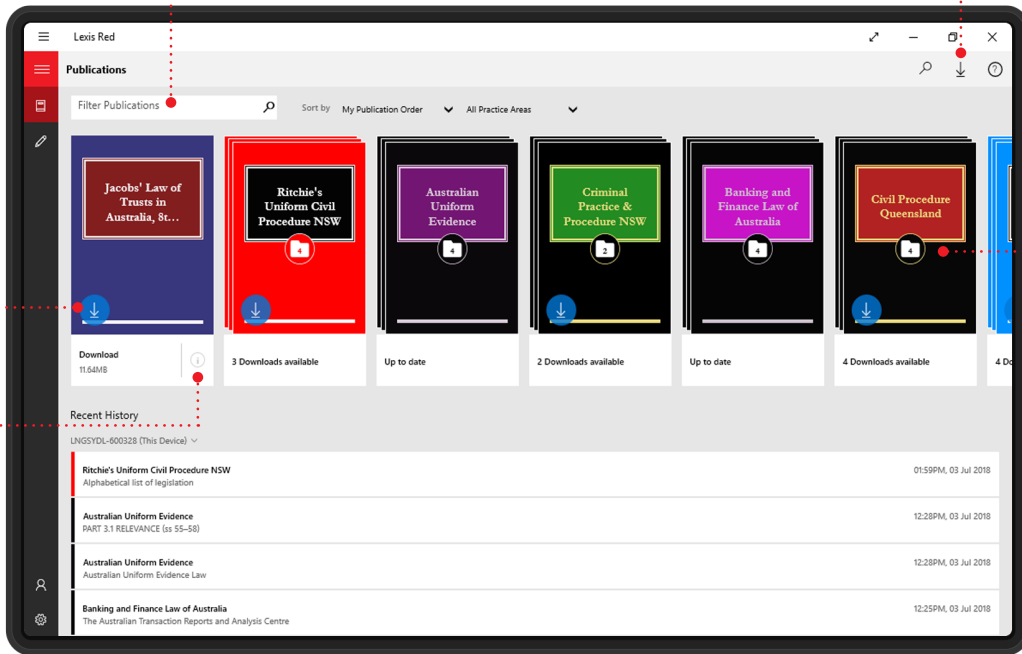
Lexis Red

Publications

Filter Publications

Sort by My Publication Order All Practice Areas

Jacobs' Law of Trusts in Australia, 8t...

Download
11.64MB

Ritchie's Uniform Civil Procedure NSW
4

3 Downloads available

Australian Uniform Evidence
4

Up to date

Criminal Practice & Procedure NSW
2

2 Downloads available

Banking and Finance Law of Australia
4

Up to date

Civil Procedure Queensland
4

4 Downloads available

4 Do

Recent History

LNGSYDL-600328 (This Device)

Ritchie's Uniform Civil Procedure NSW
Alphabetical list of legislation
01:59PM, 03 Jul 2018

Australian Uniform Evidence
PART 3.1 RELEVANCE (ss 55–58)
12:28PM, 03 Jul 2018

Australian Uniform Evidence
Australian Uniform Evidence Law
12:28PM, 03 Jul 2018

Banking and Finance Law of Australia
The Australian Transaction Reports and Analysis Centre
12:25PM, 03 Jul 2018